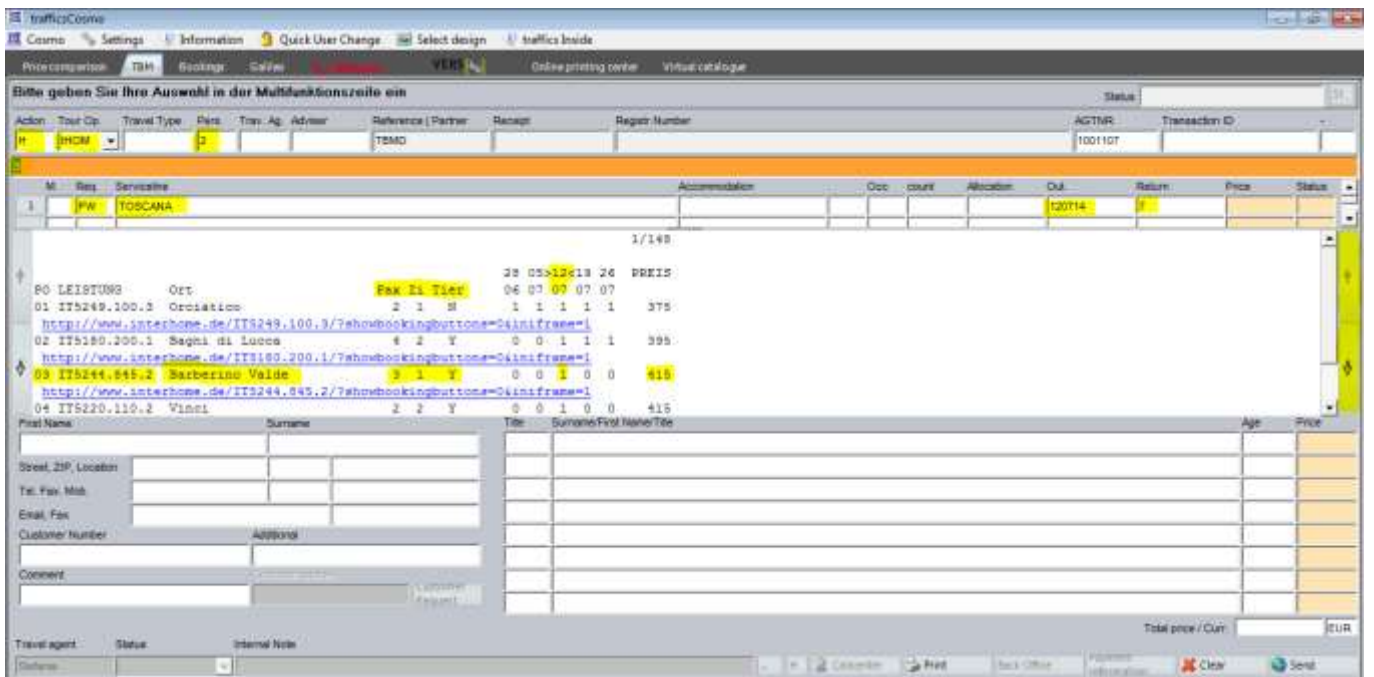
trafficsCosmo

Cosmo Settings Information Quick User Change Select design traffics Inside

Price comparison TBM Bookings Galileo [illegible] VERS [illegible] Online printing center Virtual catalogue

Bitte geben Sie Ihre Auswahl in der Multifunktionszeile ein

Status

| Action | Tour Op. | Travel Type | Pers. | Trav. Ag. | Advisor | Reference \| Partner | Receipt | Registr Number | AGTNR. | Transaction ID |
|---|---|---|---|---|---|---|---|---|---|---|
| H | IHOM | | 2 | | | TBMD | | | 1001107 | |

| M. | Req. | Servicetine | Accommodation | Occ | count | Allocation | Out. | Return | Price | Status |
|---|---|---|---|---|---|---|---|---|---|---|
| 1 | FW | TOSCANA | | | | | 120714 | 7 | | |

1/148

28 05>12<19 26 PREIS
80 LEISTUNG Ort Pax Zi Tier 06 07 07 07 07
01 IT5249.100.3 Orciatico 2 1 N 1 1 1 1 1 375
http://www.interhome.de/IT5249.100.3/?showbookingbuttons=0&iniframe=1
02 IT5180.200.1 Bagni di Lucca 4 2 Y 0 0 1 1 1 395
http://www.interhome.de/IT5180.200.1/?showbookingbuttons=0&iniframe=1
03 IT5244.845.2 Barberino Valde 3 1 Y 0 0 1 0 0 415
http://www.interhome.de/IT5244.845.2/?showbookingbuttons=0&iniframe=1
04 IT5220.110.2 Vinci 2 2 Y 0 0 1 0 0 415

First Name Surname
Street, ZIP, Location
Tel. Fax. Mob.
Email, Fax
Customer Number Additional
Comment Customer Request

Title Surname/First Name/Title Age Price

Total price / Curr. EUR

Travel agent Status Internal Note

Cancellation Print Back Office Payment information Clear Send